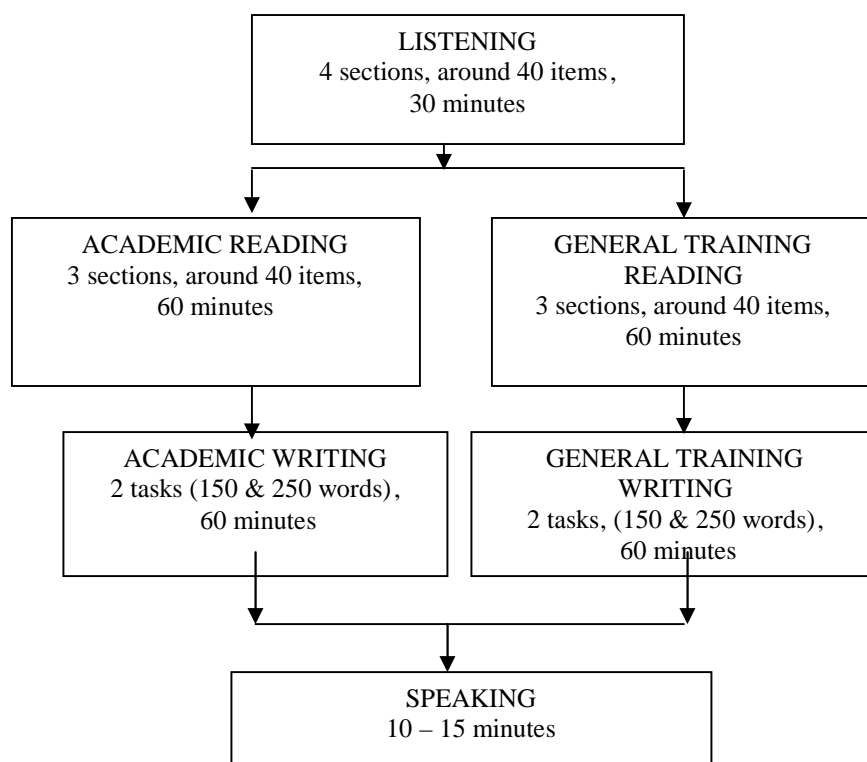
LISTENING
4 sections, around 40 items,
30 minutes

ACADEMIC READING
3 sections, around 40 items,
60 minutes

GENERAL TRAINING
READING
3 sections, around 40 items,
60 minutes

ACADEMIC WRITING
2 tasks (150 & 250 words),
60 minutes

GENERAL TRAINING
WRITING
2 tasks, (150 & 250 words),
60 minutes

SPEAKING
10 – 15 minutes